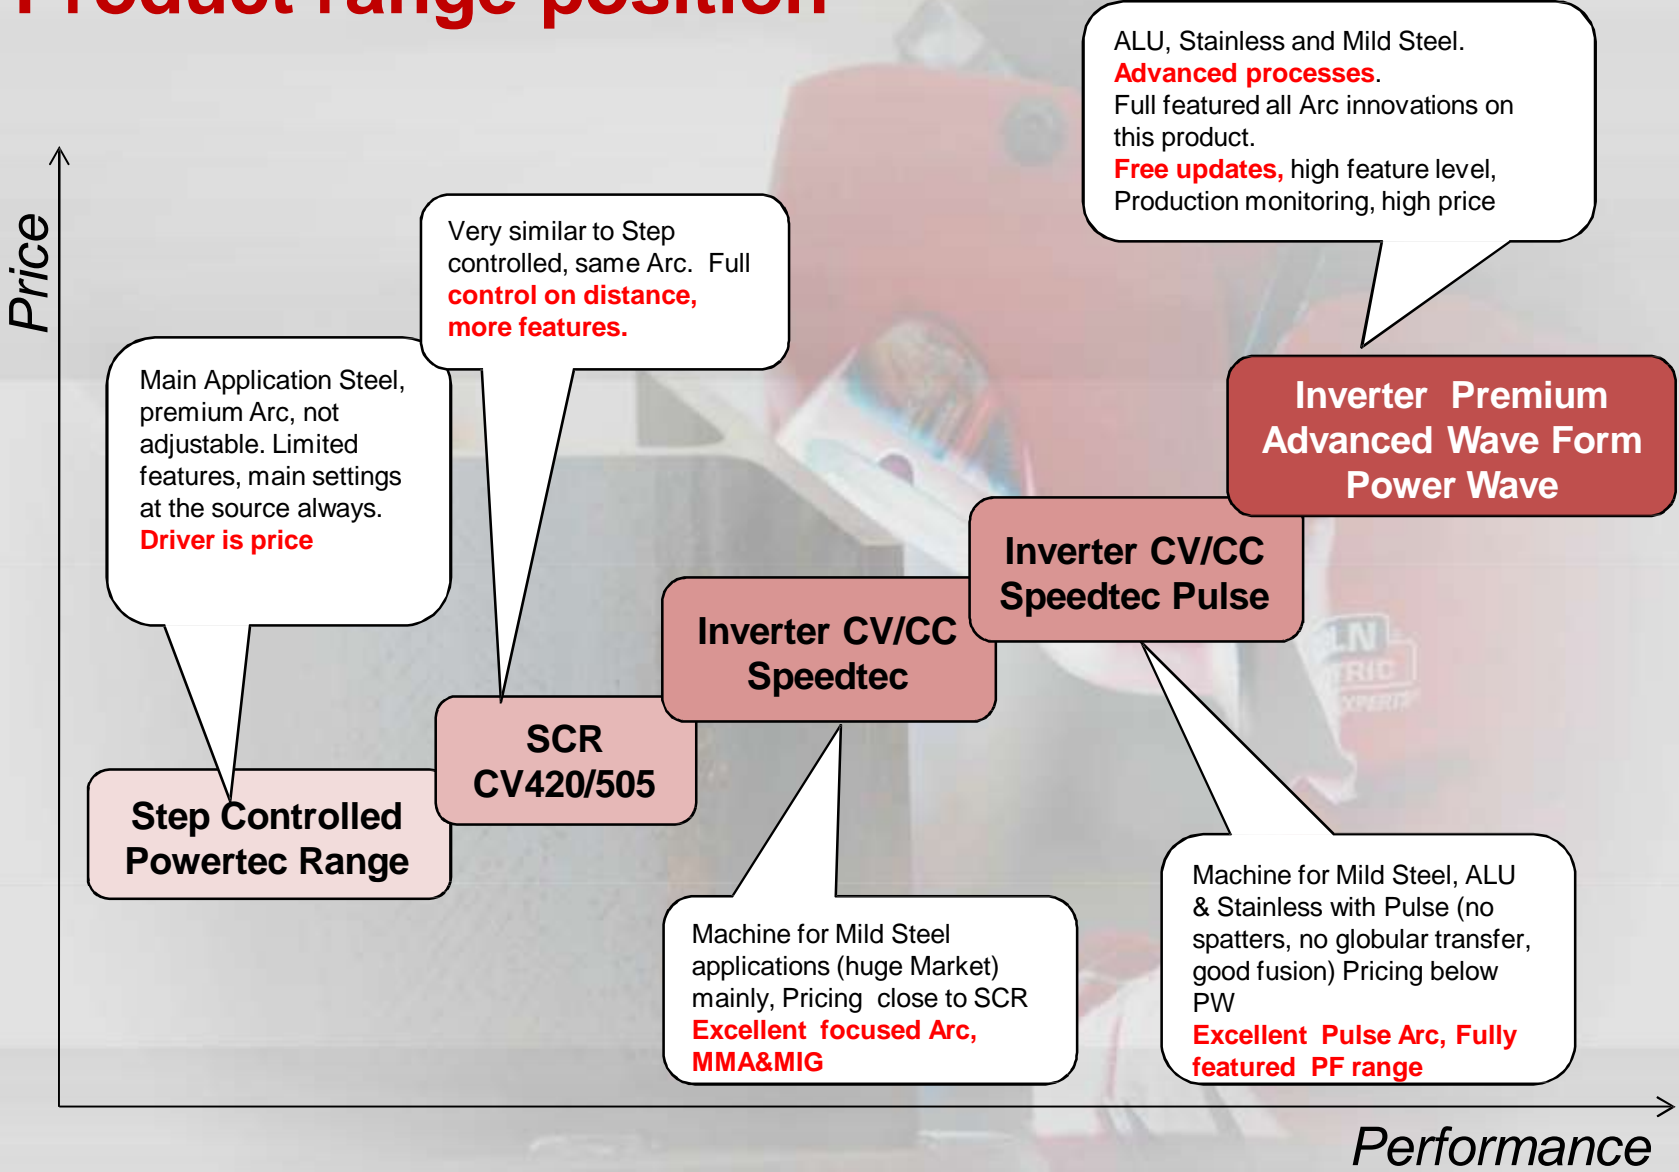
Product range position

ALU, Stainless and Mild Steel. Advanced processes. Full featured all Arc innovations on this product. Free updates, high feature level, Production monitoring, high price

Very similar to Step controlled, same Arc. Full control on distance, more features.

Main Application Steel, premium Arc, not adjustable. Limited features, main settings at the source always. Driver is price

Price

Inverter Premium Advanced Wave Form Power Wave

Inverter CV/CC Speedtec Pulse

Inverter CV/CC Speedtec

SCR CV420/505

Step Controlled Powertec Range

Machine for Mild Steel applications (huge Market) mainly, Pricing close to SCR Excellent focused Arc, MMA&MIG

Machine for Mild Steel, ALU & Stainless with Pulse (no spatters, no globular transfer, good fusion) Pricing below PW Excellent Pulse Arc, Fully featured PF range

Performance